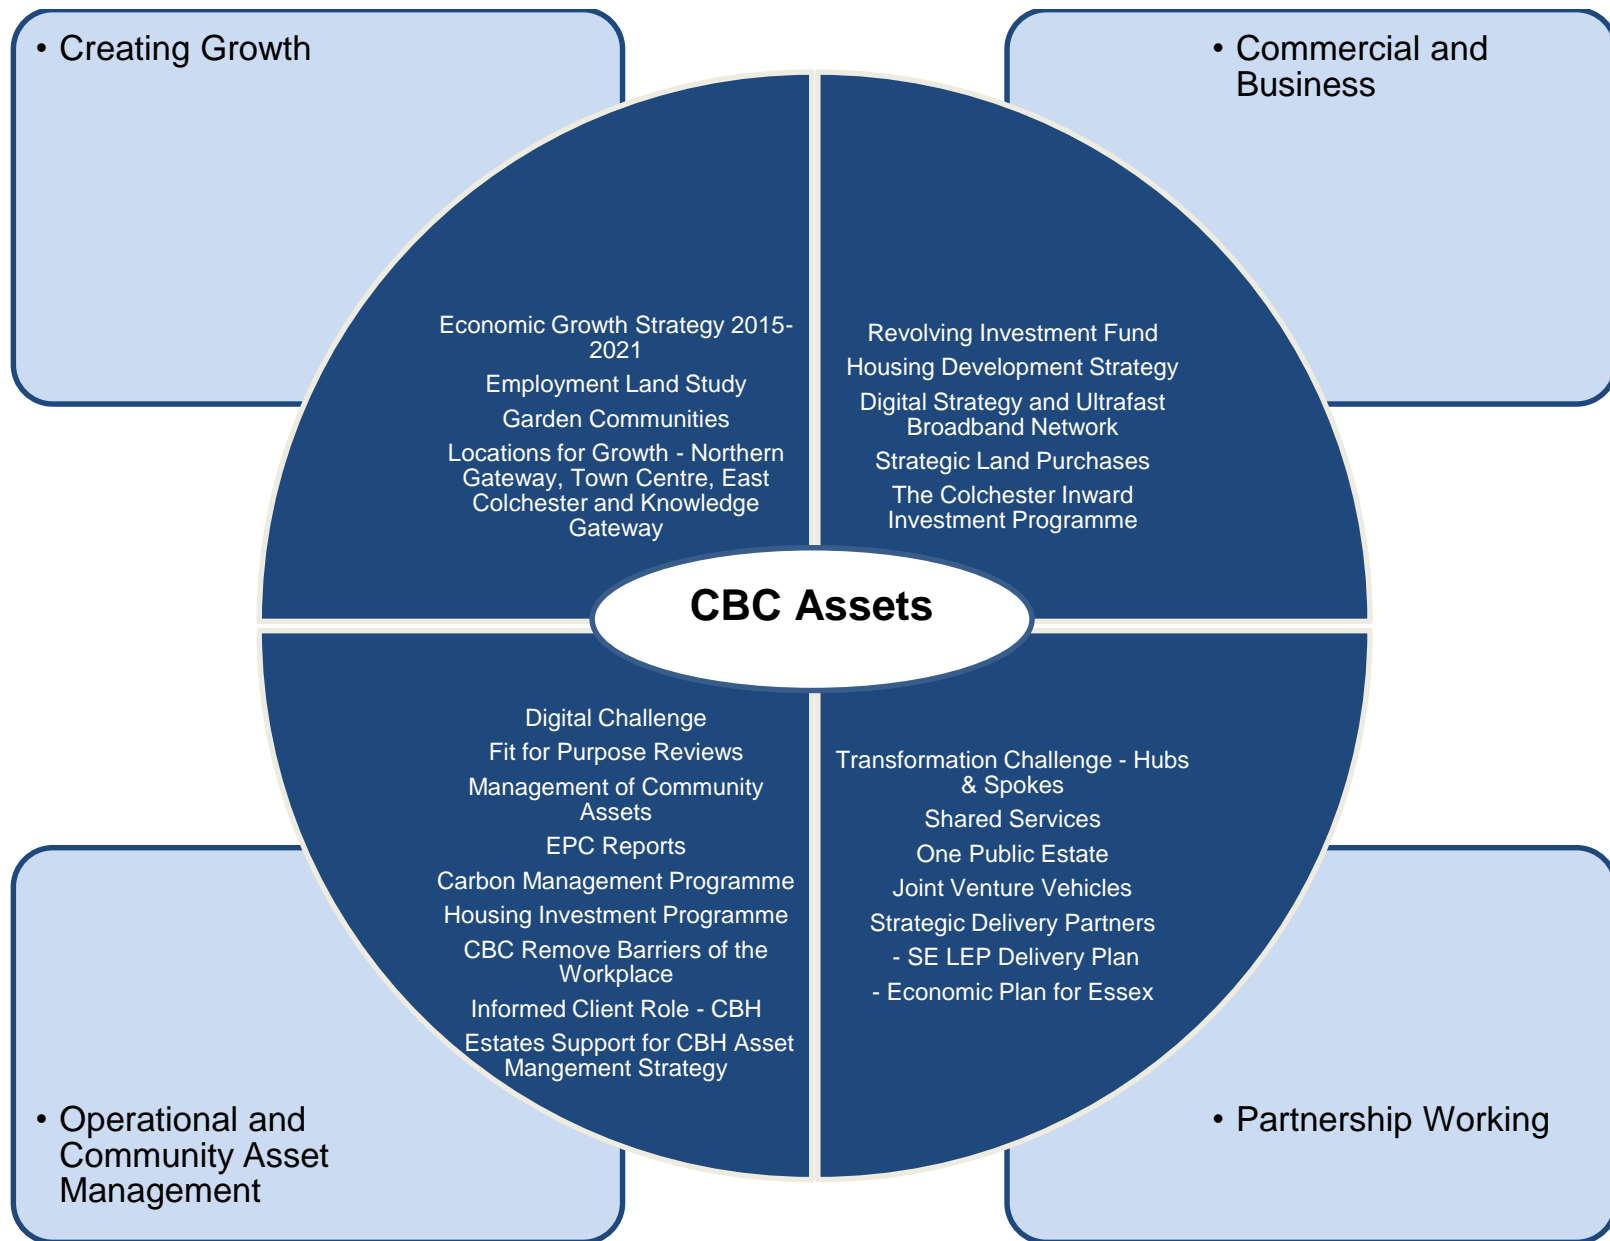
• Creating Growth

• Commercial and Business

Economic Growth Strategy 2015-2021

Employment Land Study

Garden Communities

Locations for Growth - Northern Gateway, Town Centre, East Colchester and Knowledge Gateway

Revolving Investment Fund

Housing Development Strategy

Digital Strategy and Ultrafast Broadband Network

Strategic Land Purchases

The Colchester Inward Investment Programme

CBC Assets

Digital Challenge

Fit for Purpose Reviews

Management of Community Assets

EPC Reports

Carbon Management Programme

Housing Investment Programme

CBC Remove Barriers of the Workplace

Informed Client Role - CBH

Estates Support for CBH Asset Mangement Strategy

Transformation Challenge - Hubs & Spokes

Shared Services

One Public Estate

Joint Venture Vehicles

Strategic Delivery Partners

- SE LEP Delivery Plan

- Economic Plan for Essex

• Operational and Community Asset Management

• Partnership Working